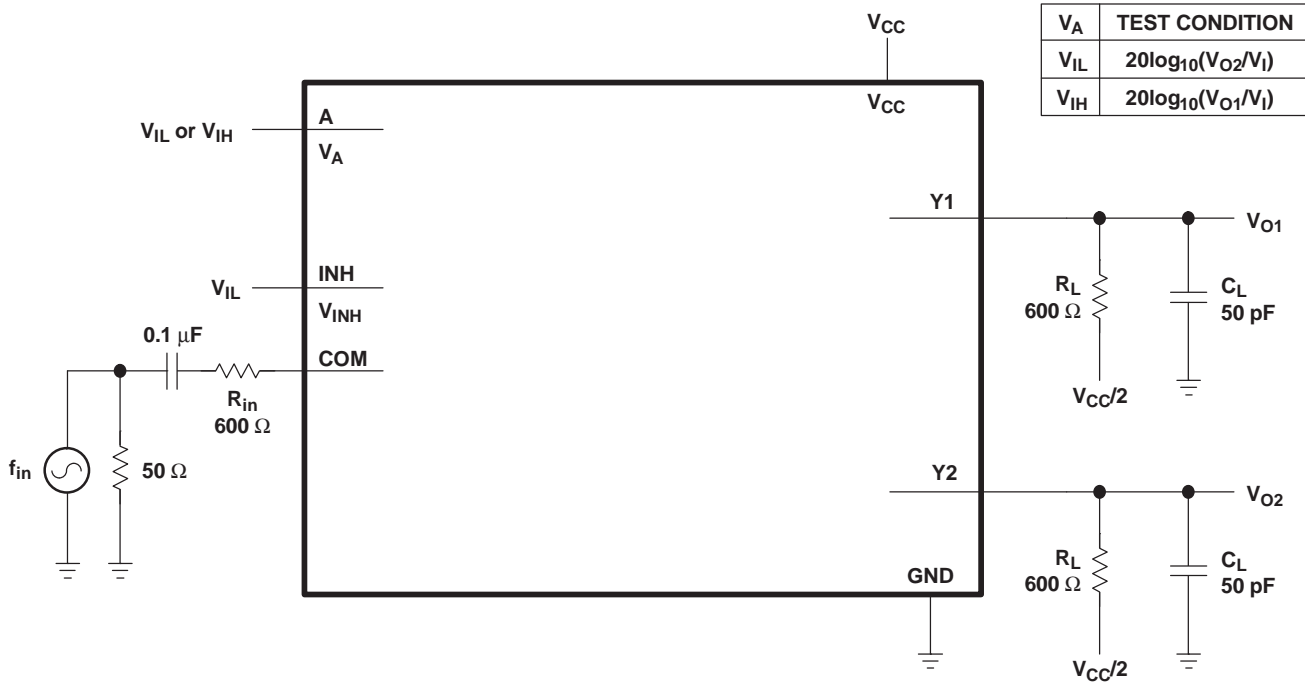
$V_{CC}$

| $V_A$ | TEST CONDITION |
|---|---|
| $V_{IL}$ | $20\log_{10}(V_{O2}/V_I)$ |
| $V_{IH}$ | $20\log_{10}(V_{O1}/V_I)$ |

$V_{CC}$

$V_{IL}$ or $V_{IH}$

A

$V_A$

Y1

$V_{O1}$

$V_{IL}$

INH

$V_{INH}$

$R_L$
600 Ω

$C_L$
50 pF

0.1 μF

COM

$R_{in}$
600 Ω

$V_{CC}/2$

$f_{in}$

50 Ω

Y2

$V_{O2}$

$R_L$
600 Ω

$C_L$
50 pF

GND

$V_{CC}/2$